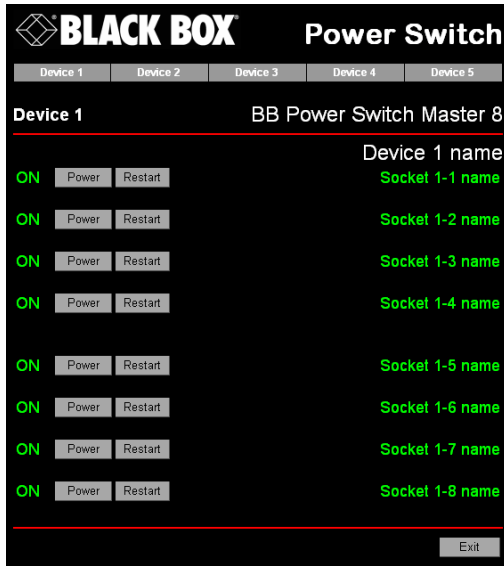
BLACK BOX®

Power Switch

Device 1 | Device 2 | Device 3 | Device 4 | Device 5

Device 1

BB Power Switch Master 8

Device 1 name

ON Power Restart Socket 1-1 name

ON Power Restart Socket 1-2 name

ON Power Restart Socket 1-3 name

ON Power Restart Socket 1-4 name

ON Power Restart Socket 1-5 name

ON Power Restart Socket 1-6 name

ON Power Restart Socket 1-7 name

ON Power Restart Socket 1-8 name

Exit